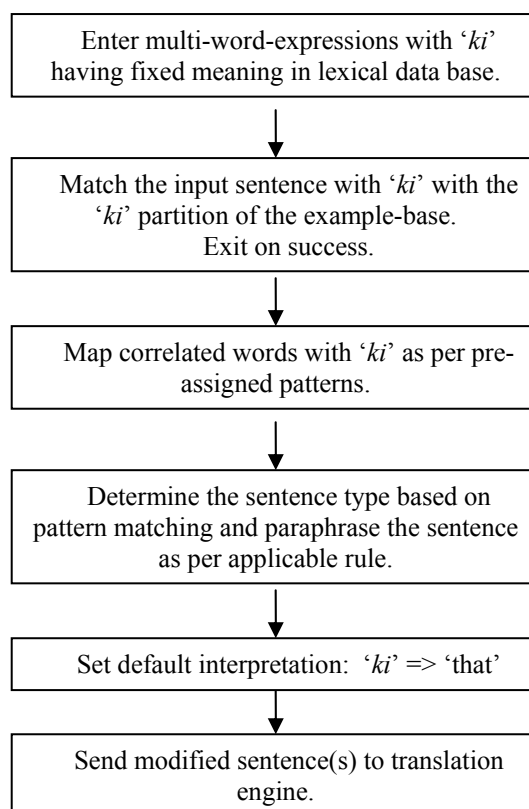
Enter multi-word-expressions with ‘ki’ having fixed meaning in lexical data base.

Match the input sentence with ‘ki’ with the ‘ki’ partition of the example-base. Exit on success.

Map correlated words with ‘ki’ as per pre-assigned patterns.

Determine the sentence type based on pattern matching and paraphrase the sentence as per applicable rule.

Set default interpretation: ‘ki’ => ‘that’

Send modified sentence(s) to translation engine.